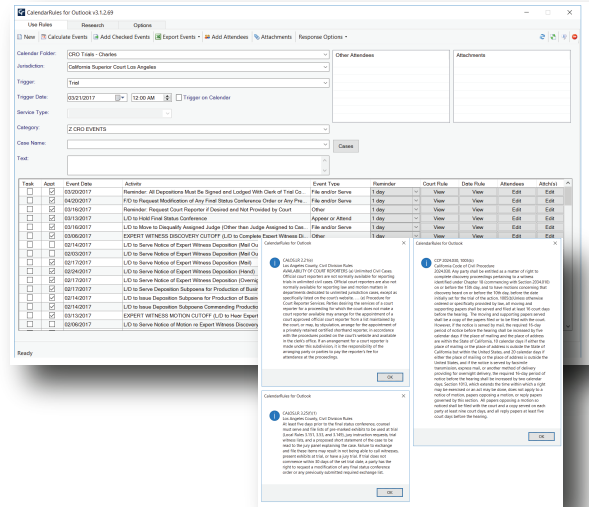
CalendarRules for Outlook v3.1.2.69

Use Rules | Research | Options

New | Calculate Events | Add Checked Events | Export Events | Add Attendees | Attachments | Response Options

Calendar Folder: CRO Trials - Charles
Jurisdiction: California Superior Court Los Angeles
Trigger: Trial
Trigger Date: 03/21/2017 12:00 AM Trigger on Calendar
Service Type:
Category: Z CRO EVENTS
Case Name: Cases
Text:

Other Attendees

Attachments

| Task | Appt | Event Date | Activity | Event Type | Reminder | Court Rule | Date Rule | Attendees | Attch(s) |
|---|---|---|---|---|---|---|---|---|---|
| | ☑ | 03/20/2017 | Reminder: All Depositions Must Be Signed and Lodged With Clerk of Trial Co... | File and/or Serve | 1 day | View | View | Edit | Edit |
| | ☑ | 04/20/2017 | F/D to Request Modification of Any Final Status Conference Order or Any Pre... | File and/or Serve | 1 day | View | View | Edit | Edit |
| | ☑ | 03/16/2017 | Reminder: Request Court Reporter if Desired and Not Provided by Court | Other | 1 day | View | View | Edit | Edit |
| | ☑ | 03/13/2017 | L/D to Hold Final Status Conference | Appear or Attend | 1 day | View | View | Edit | Edit |
| | ☑ | 03/10/2017 | L/D to Move to Disqualify Assigned Judge (Other than Judge Assigned to Cas... | File and/or Serve | 1 day | View | View | Edit | Edit |
| | ☑ | 03/06/2017 | EXPERT WITNESS DISCOVERY CUTOFF (L/D to Complete Expert Witness Di... | | | | | | |
| | ☑ | 02/14/2017 | L/D to Serve Notice of Expert Witness Deposition ( | | | | | | |
| | ☑ | 02/03/2017 | L/D to Serve Notice of Expert Witness Deposition (M | | | | | | |
| | ☑ | 02/24/2017 | L/D to Serve Notice of Expert Witness Deposition (H | | | | | | |
| | ☑ | 02/17/2017 | L/D to Serve Notice of Expert Witness Deposition (C | | | | | | |
| | ☑ | 02/13/2017 | L/D to Serve Deposition Subpoena for Production of B | | | | | | |
| | ☑ | 02/14/2017 | L/D to Issue Deposition Subpoena for Production of B | | | | | | |
| | ☑ | 02/14/2017 | L/D to Serve Deposition Subpoena Commanding Produ | | | | | | |
| | ☑ | 02/14/2017 | L/D to Serve Deposition Subpoena for Production of B | | | | | | |
| | ☑ | 01/31/2017 | EXPERT WITNESS MOTION CUTOFF (L/D to Hear Expe | | | | | | |
| | ☑ | 02/06/2017 | L/D to Serve Notice of Motion re Expert Witness Disc | | | | | | |

Ready

CalendarRules for Outlook
CA(LOS)R 2.24(c)
Los Angeles County, Civil Division Rules
AVAILABILITY OF COURT REPORTERS (a) Unlimited Civil Cases. Official court reporters are not normally available for reporting trials in unlimited civil cases. Official court reporters are also not normally available for reporting law and motion matters in departments dedicated to unlimited jurisdiction cases, except as specifically listed on the court's website. ... (c) Procedure for Court Reporter Services. Parties desiring the services of a court reporter for a proceeding for which the court does not make a court reporter available may arrange for the appointment of a court approved official court reporter from a list maintained by the court, or may, by stipulation, arrange for the appointment of a privately retained certified shorthand reporter, in accordance with the procedures posted on the court's website and available in the clerk's office. If an arrangement for a court reporter is made under this subdivision, it is the responsibility of the arranging party or parties to pay the reporter's fee for attendance at the proceedings.
OK

CalendarRules for Outlook
CCP 2024.030, 2016(c)
California Code of Civil Procedure
2024.030. Any party shall be entitled as a matter of right to complete discovery proceedings pertaining to a witness identified under Chapter 18 (commencing with Section 2034.010) on or before the 15th day, and to have motions concerning that discovery heard on or before the 10th day, before the date initially set for the trial of the action. 1005(b)Unless otherwise ordered or specifically provided by law, all moving and supporting papers shall be served and filed at least 16 court days before the hearing. The moving and supporting papers served shall be a copy of the papers filed or to be filed with the court. However, if the notice is served by mail, the required 16-day period of notice before the hearing shall be increased by five calendar days if the place of mailing and the place of address are within the State of California, 10 calendar days if either the place of mailing or the place of address is outside the State of California but within the United States, and 20 calendar days if either the place of mailing or the place of address is outside the United States, and if the notice is served by facsimile transmission, express mail, or another method of delivery providing for overnight delivery, the required 16-day period of notice before the hearing shall be increased by two calendar days. Section 1013, which extends the time within which a right may be exercised or an act may be done, does not apply to a notice of motion, papers opposing a motion, or reply papers governed by this section. All papers opposing a motion so noticed shall be filed with the court and a copy served on each party at least nine court days, and all reply papers at least five court days before the hearing.
OK

CalendarRules for Outlook
CA(LOS)R 3.25(f)(1)
Los Angeles County, Civil Division Rules
At least five days prior to the final status conference, counsel must serve and file lists of pre-marked exhibits to be used at trial (Local Rules 3.151, 3.52, and 3.185), jury instruction requests, real witness lists, and a proposed short statement of the case to be read to the jury panel explaining the case. Failure to exchange and file these items may result in not being able to call witnesses, present exhibits at trial, or have a jury trial. If final status conference within 30 days of the set trial date, a party has the right to request a modification of any final status conference order or any previously submitted required exchange list.
OK